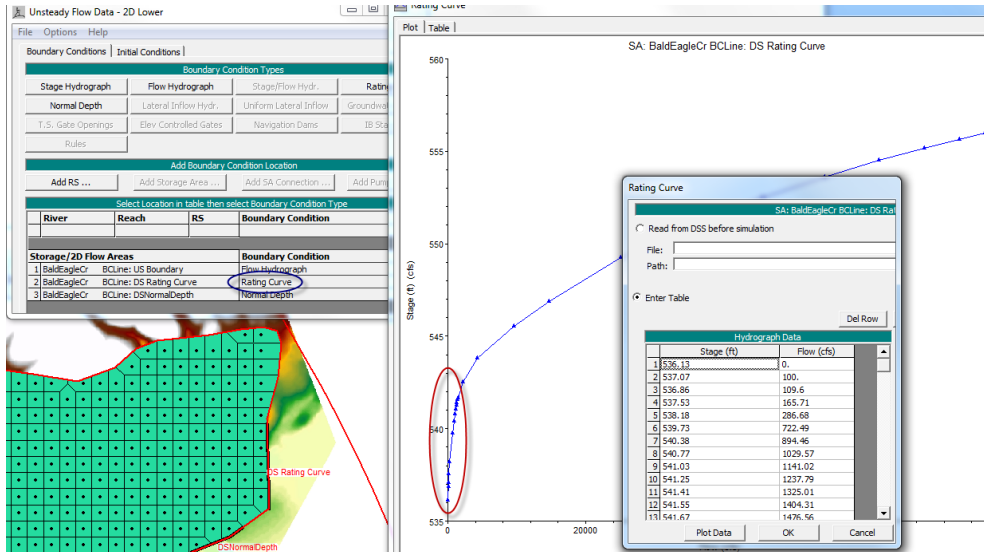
Unsteady Flow Data - 2D Lower

File Options Help

Boundary Conditions | Initial Conditions

Boundary Condition Types

Stage Hydrograph | Flow Hydrograph | Stage/Flow Hydr. | Ratin
Normal Depth | Lateral Inflow Hydr. | Uniform Lateral Inflow | Groundwa
T.S. Gate Openings | Elev Controlled Gates | Navigation Dams | IB Sta
Rules

Add Boundary Condition Location

Add RS ... | Add Storage Area ... | Add SA Connection ... | Add Pum

Select Location in table then select Boundary Condition Type

| River | Reach | RS | Boundary Condition |
|---|---|---|---|
| | | | |

| Storage/2D Flow Areas | | Boundary Condition |
|---|---|---|
| 1 BaldEagleCr | BCLine: US Boundary | Flow Hydrograph |
| 2 BaldEagleCr | BCLine: DS Rating Curve | Rating Curve |
| 3 BaldEagleCr | BCLine: DSNormalDepth | Normal Depth |

DS Rating Curve

DSNormalDepth

Rating Curve

Plot | Table

SA: BaldEagleCr BCLine: DS Rating Curve

Stage (ft) (cfs)

560
555
550
545
540
535

0
20000

Rating Curve

SA: BaldEagleCr BCLine: DS Ra

Read from DSS before simulation

File:

Path:

Enter Table

Del Row

Hydrograph Data

| | Stage (ft) | Flow (cfs) |
|---|---|---|
| 1 | 536.13 | 0. |
| 2 | 537.07 | 100. |
| 3 | 536.86 | 109.6 |
| 4 | 537.53 | 165.71 |
| 5 | 538.18 | 286.68 |
| 6 | 539.73 | 722.49 |
| 7 | 540.38 | 894.46 |
| 8 | 540.77 | 1029.57 |
| 9 | 541.03 | 1141.02 |
| 10 | 541.25 | 1237.79 |
| 11 | 541.41 | 1325.01 |
| 12 | 541.55 | 1404.31 |
| 13 | 541.67 | 1476.56 |

Plot Data | OK | Cancel